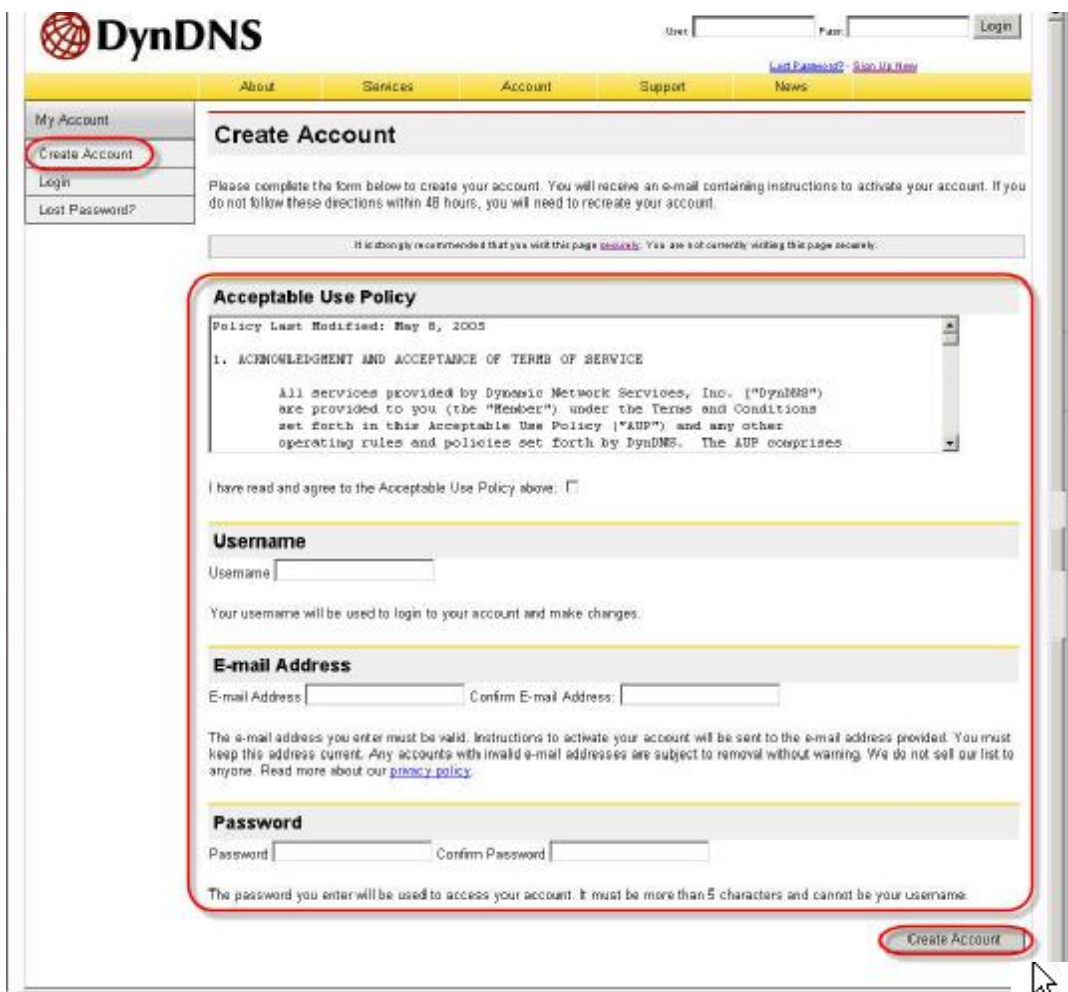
DynDNS

User: Pass: Login

Lost Password? - Sign Up Now

About Services Account Support News

My Account
Create Account
Login
Lost Password?

Create Account

Please complete the form below to create your account. You will receive an e-mail containing instructions to activate your account. If you do not follow these directions within 48 hours, you will need to recreate your account.

It is strongly recommended that you visit this page securely. You are not currently visiting this page securely.

Acceptable Use Policy

Policy Last Modified: May 8, 2005

1. ACKNOWLEDGMENT AND ACCEPTANCE OF TERMS OF SERVICE

All services provided by Dynamic Network Services, Inc. ("DynDNS") are provided to you (the "Member") under the Terms and Conditions set forth in this Acceptable Use Policy ("AUP") and any other operating rules and policies set forth by DynDNS. The AUP comprises

I have read and agree to the Acceptable Use Policy above:

Username

Username

Your username will be used to login to your account and make changes.

E-mail Address

E-mail Address Confirm E-mail Address:

The e-mail address you enter must be valid. Instructions to activate your account will be sent to the e-mail address provided. You must keep this address current. Any accounts with invalid e-mail addresses are subject to removal without warning. We do not sell our list to anyone. Read more about our privacy policy.

Password

Password Confirm Password

The password you enter will be used to access your account. It must be more than 5 characters and cannot be your username.

Create Account